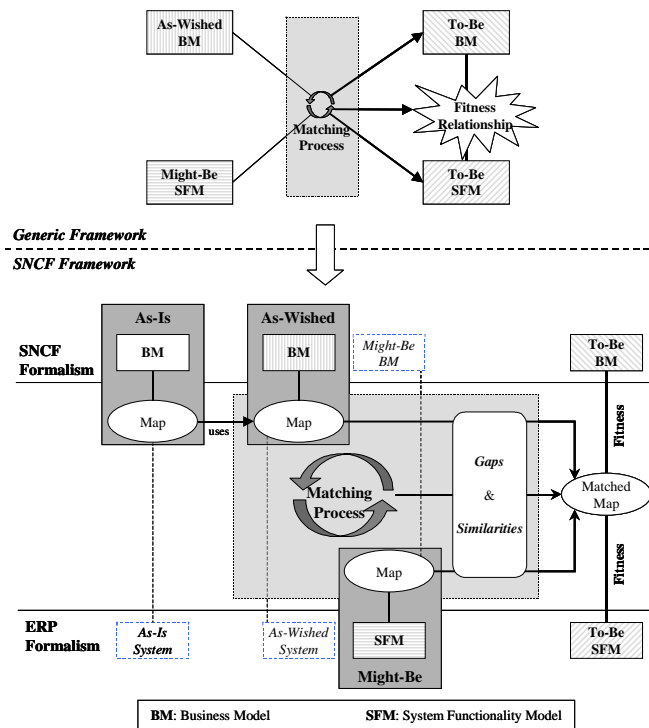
As-Wished BM

Might-Be SFM

Matching Process

To-Be BM

Fitness Relationship

To-Be SFM

Generic Framework

SNCF Framework

SNCF Formalism

As-Is

BM

Map

uses

As-Wished

BM

Map

Might-Be BM

To-Be BM

Fitness

Matching Process

Gaps & Similarities

Matched Map

Fitness

Map

SFM

Might-Be

ERP Formalism

As-Is System

As-Wished System

To-Be SFM

BM: Business Model SFM: System Functionality Model